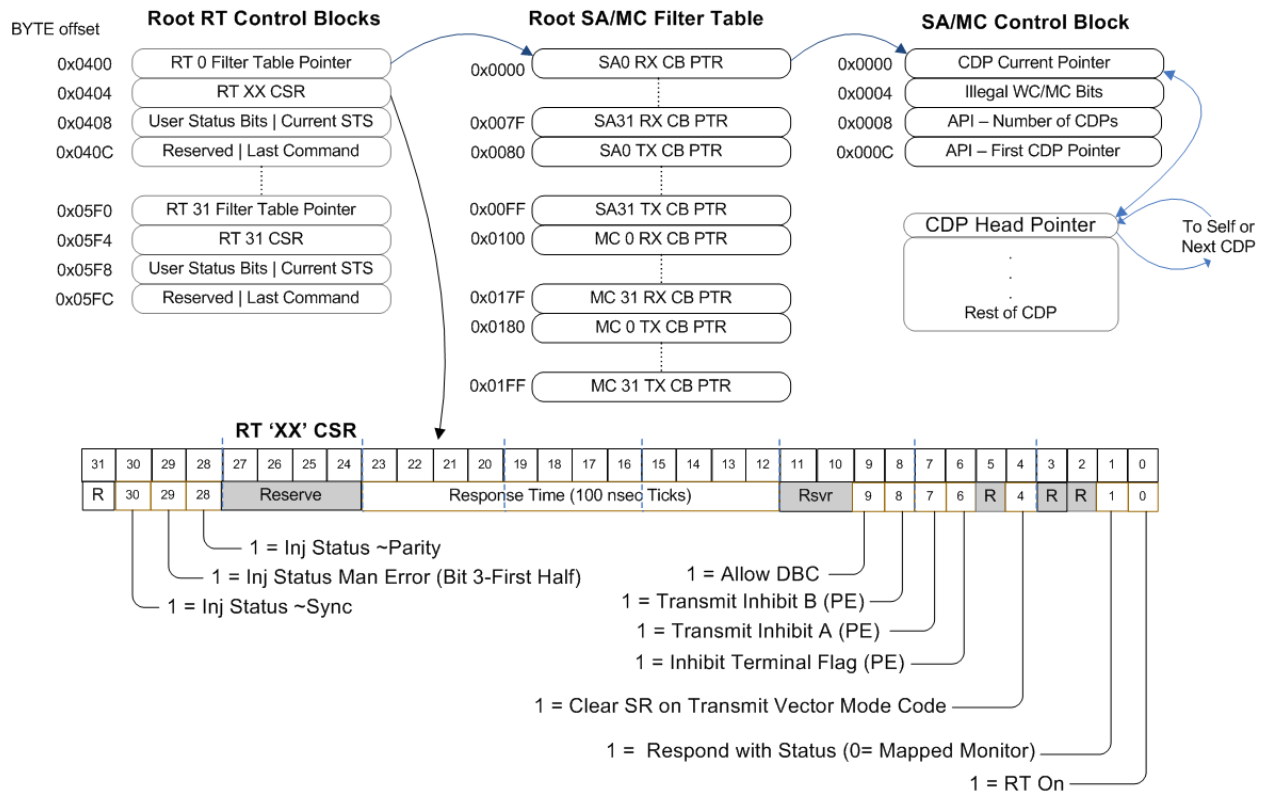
BYTE offset

Root RT Control Blocks

0x0400 RT 0 Filter Table Pointer
0x0404 RT XX CSR
0x0408 User Status Bits | Current STS
0x040C Reserved | Last Command

0x05F0 RT 31 Filter Table Pointer
0x05F4 RT 31 CSR
0x05F8 User Status Bits | Current STS
0x05FC Reserved | Last Command

Root SA/MC Filter Table

0x0000 SA0 RX CB PTR
0x007F SA31 RX CB PTR
0x0080 SA0 TX CB PTR
0x00FF SA31 TX CB PTR
0x0100 MC 0 RX CB PTR
0x017F MC 31 RX CB PTR
0x0180 MC 0 TX CB PTR
0x01FF MC 31 TX CB PTR

SA/MC Control Block

0x0000 CDP Current Pointer
0x0004 Illegal WC/MC Bits
0x0008 API – Number of CDPs
0x000C API – First CDP Pointer

CDP Head Pointer
. . .
Rest of CDP

To Self or Next CDP

RT 'XX' CSR

| 31 | 30 | 29 | 28 | 27 | 26 | 25 | 24 | 23 | 22 | 21 | 20 | 19 | 18 | 17 | 16 | 15 | 14 | 13 | 12 | 11 | 10 | 9 | 8 | 7 | 6 | 5 | 4 | 3 | 2 | 1 | 0 |
|---|---|---|---|---|---|---|---|---|---|---|---|---|---|---|---|---|---|---|---|---|---|---|---|---|---|---|---|---|---|---|---|
| R | 30 | 29 | 28 | Reserve | | | | Response Time (100 nsec Ticks) | | | | | | | | | | | | Rsvr | | 9 | 8 | 7 | 6 | R | 4 | R | R | 1 | 0 |

1 = Inj Status ~Parity
1 = Inj Status Man Error (Bit 3-First Half)
1 = Inj Status ~Sync

1 = Allow DBC
1 = Transmit Inhibit B (PE)
1 = Transmit Inhibit A (PE)
1 = Inhibit Terminal Flag (PE)
1 = Clear SR on Transmit Vector Mode Code
1 = Respond with Status (0= Mapped Monitor)
1 = RT On